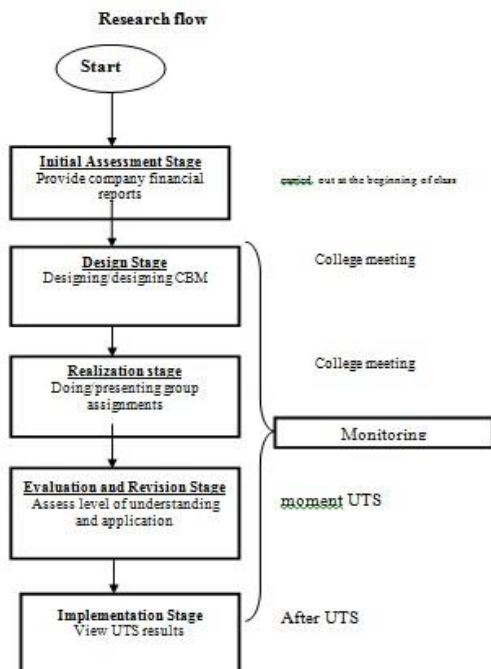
Research flow

Start

Initial Assessment Stage
Provide company financial reports

curied. out at the beginning of class

Design Stage
Designing/designing CBM

College meeting

Realization stage
Doing/presenting group assignments

College meeting

Monitoring

Evaluation and Revision Stage
Assess level of understanding and application

moment UTS

Implementation Stage
View UTS results

After UTS